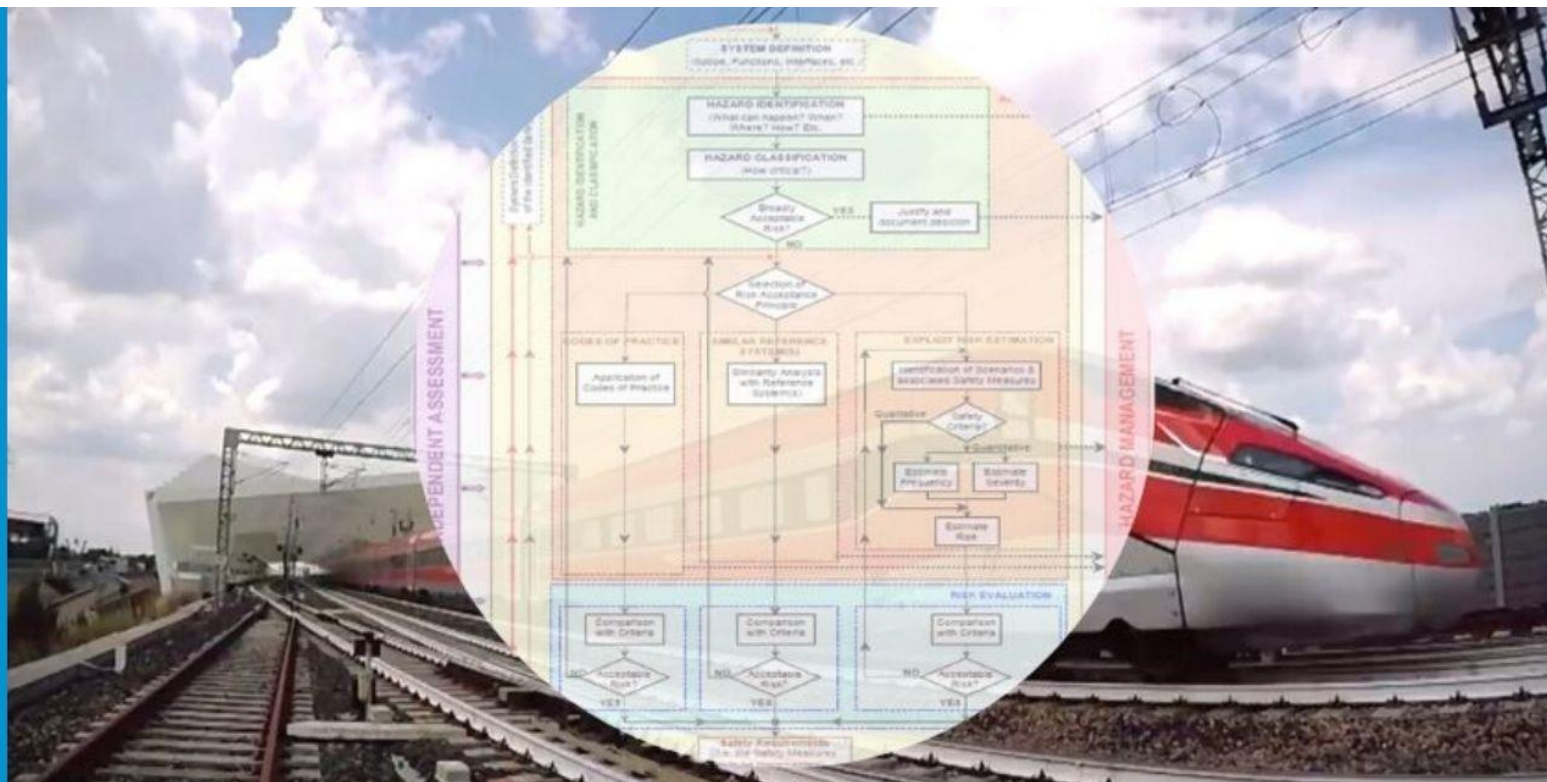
SYSTEM DEFINITION
(Scope, Functions, Interfaces, etc.)

HAZARD IDENTIFICATION
(What can happen? When? Where? How? Etc.)

HAZARD CLASSIFICATION
(How critical?)

HAZARD IDENTIFICATION AND CLASSIFICATION

Broadly Acceptable Risk?

YES

Justify and document decision

NO

Selection of Risk Acceptance Principle

CODES OF PRACTICE

Application of Codes of Practice

SIMILAR REFERENCE SYSTEM(S)

Similarity Analysis with Reference System(s)

EXPLICIT RISK ESTIMATION

Identification of Scenarios & associated Safety Measures

Qualitative

Safety Criteria?

Quantitative

Estimate Frequency

Estimate Severity

Estimate Risk

RISK EVALUATION

Comparison with Criteria

NO

Acceptable Risk?

YES

Comparison with Criteria

NO

Acceptable Risk?

YES

Comparison with Criteria

NO

Acceptable Risk?

YES

Safety Requirements
(i.e. the Safety Measures

INDEPENDENT ASSESSMENT

HAZARD MANAGEMENT